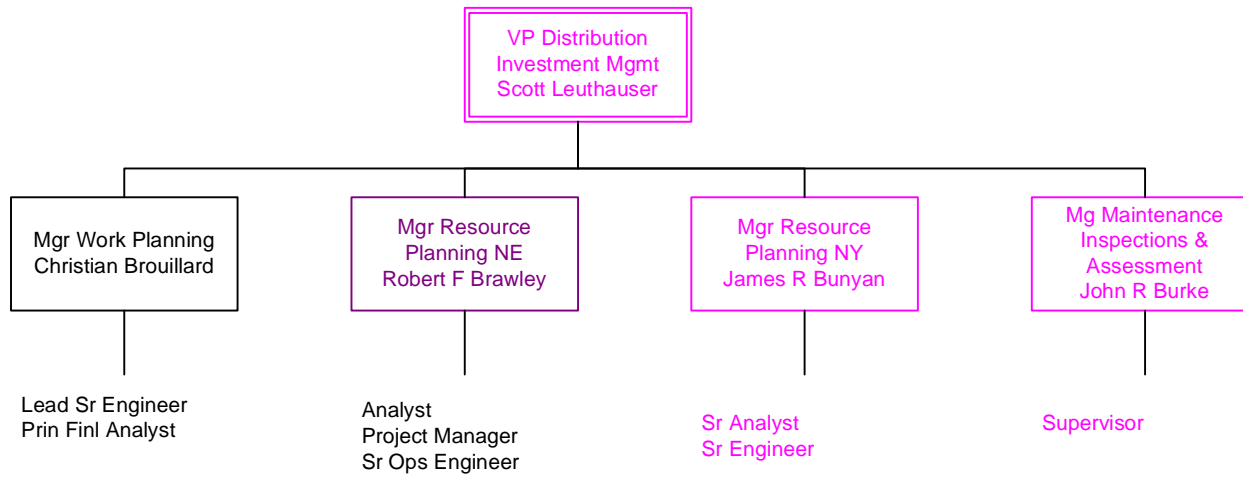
VP Distribution
Investment Mgmt
Scott Leuthauser

Mgr Work Planning
Christian Brouillard

Mgr Resource
Planning NE
Robert F Brawley

Mgr Resource
Planning NY
James R Bunyan

Mg Maintenance
Inspections &
Assessment
John R Burke

Lead Sr Engineer
Prin Finl Analyst

Analyst
Project Manager
Sr Ops Engineer

Sr Analyst
Sr Engineer

Supervisor